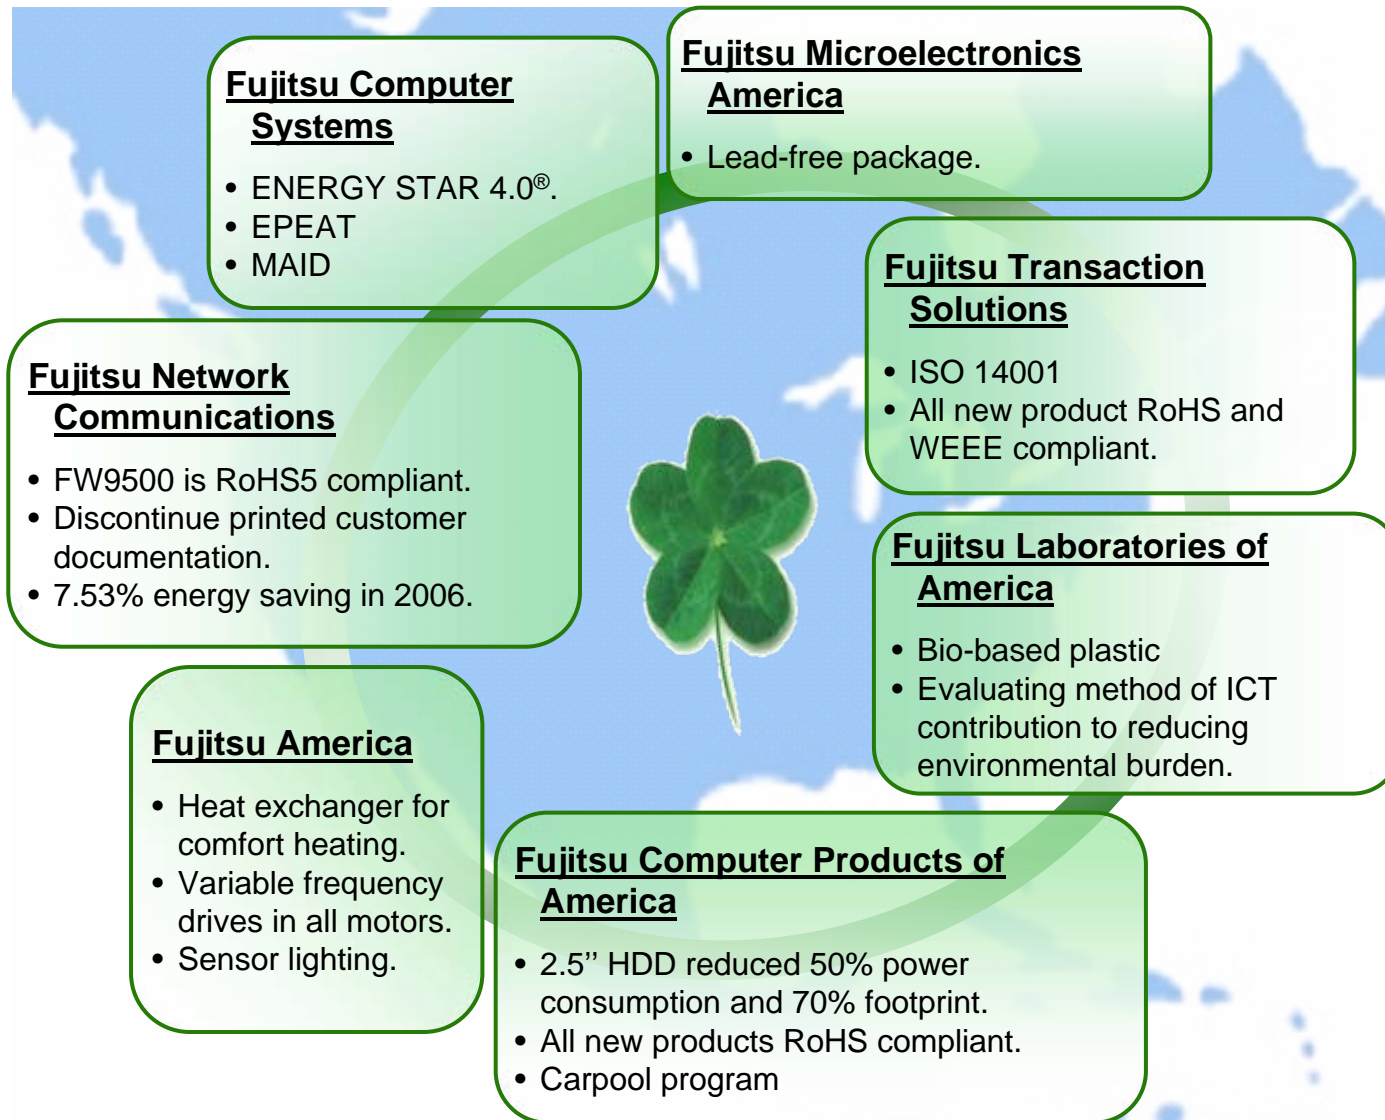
Fujitsu Computer Systems

• ENERGY STAR 4.0®.
• EPEAT
• MAID

Fujitsu Microelectronics America

• Lead-free package.

Fujitsu Transaction Solutions

• ISO 14001
• All new product RoHS and WEEE compliant.

Fujitsu Network Communications

• FW9500 is RoHS5 compliant.
• Discontinue printed customer documentation.
• 7.53% energy saving in 2006.

Fujitsu Laboratories of America

• Bio-based plastic
• Evaluating method of ICT contribution to reducing environmental burden.

Fujitsu America

• Heat exchanger for comfort heating.
• Variable frequency drives in all motors.
• Sensor lighting.

Fujitsu Computer Products of America

• 2.5’’ HDD reduced 50% power consumption and 70% footprint.
• All new products RoHS compliant.
• Carpool program